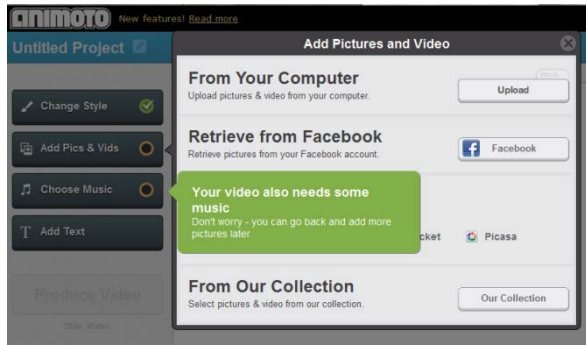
animoto New features! Read more

Untitled Project

Change Style

Add Pics & Vids

Choose Music

Add Text

Produce Video

Add Pictures and Video

From Your Computer
Upload pictures & video from your computer.

Upload

Retrieve from Facebook
Retrieve pictures from your Facebook account.

Facebook

Your video also needs some music
Don't worry - you can go back and add more pictures later.

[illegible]cket

Picasa

From Our Collection
Select pictures & video from our collection.

Our Collection